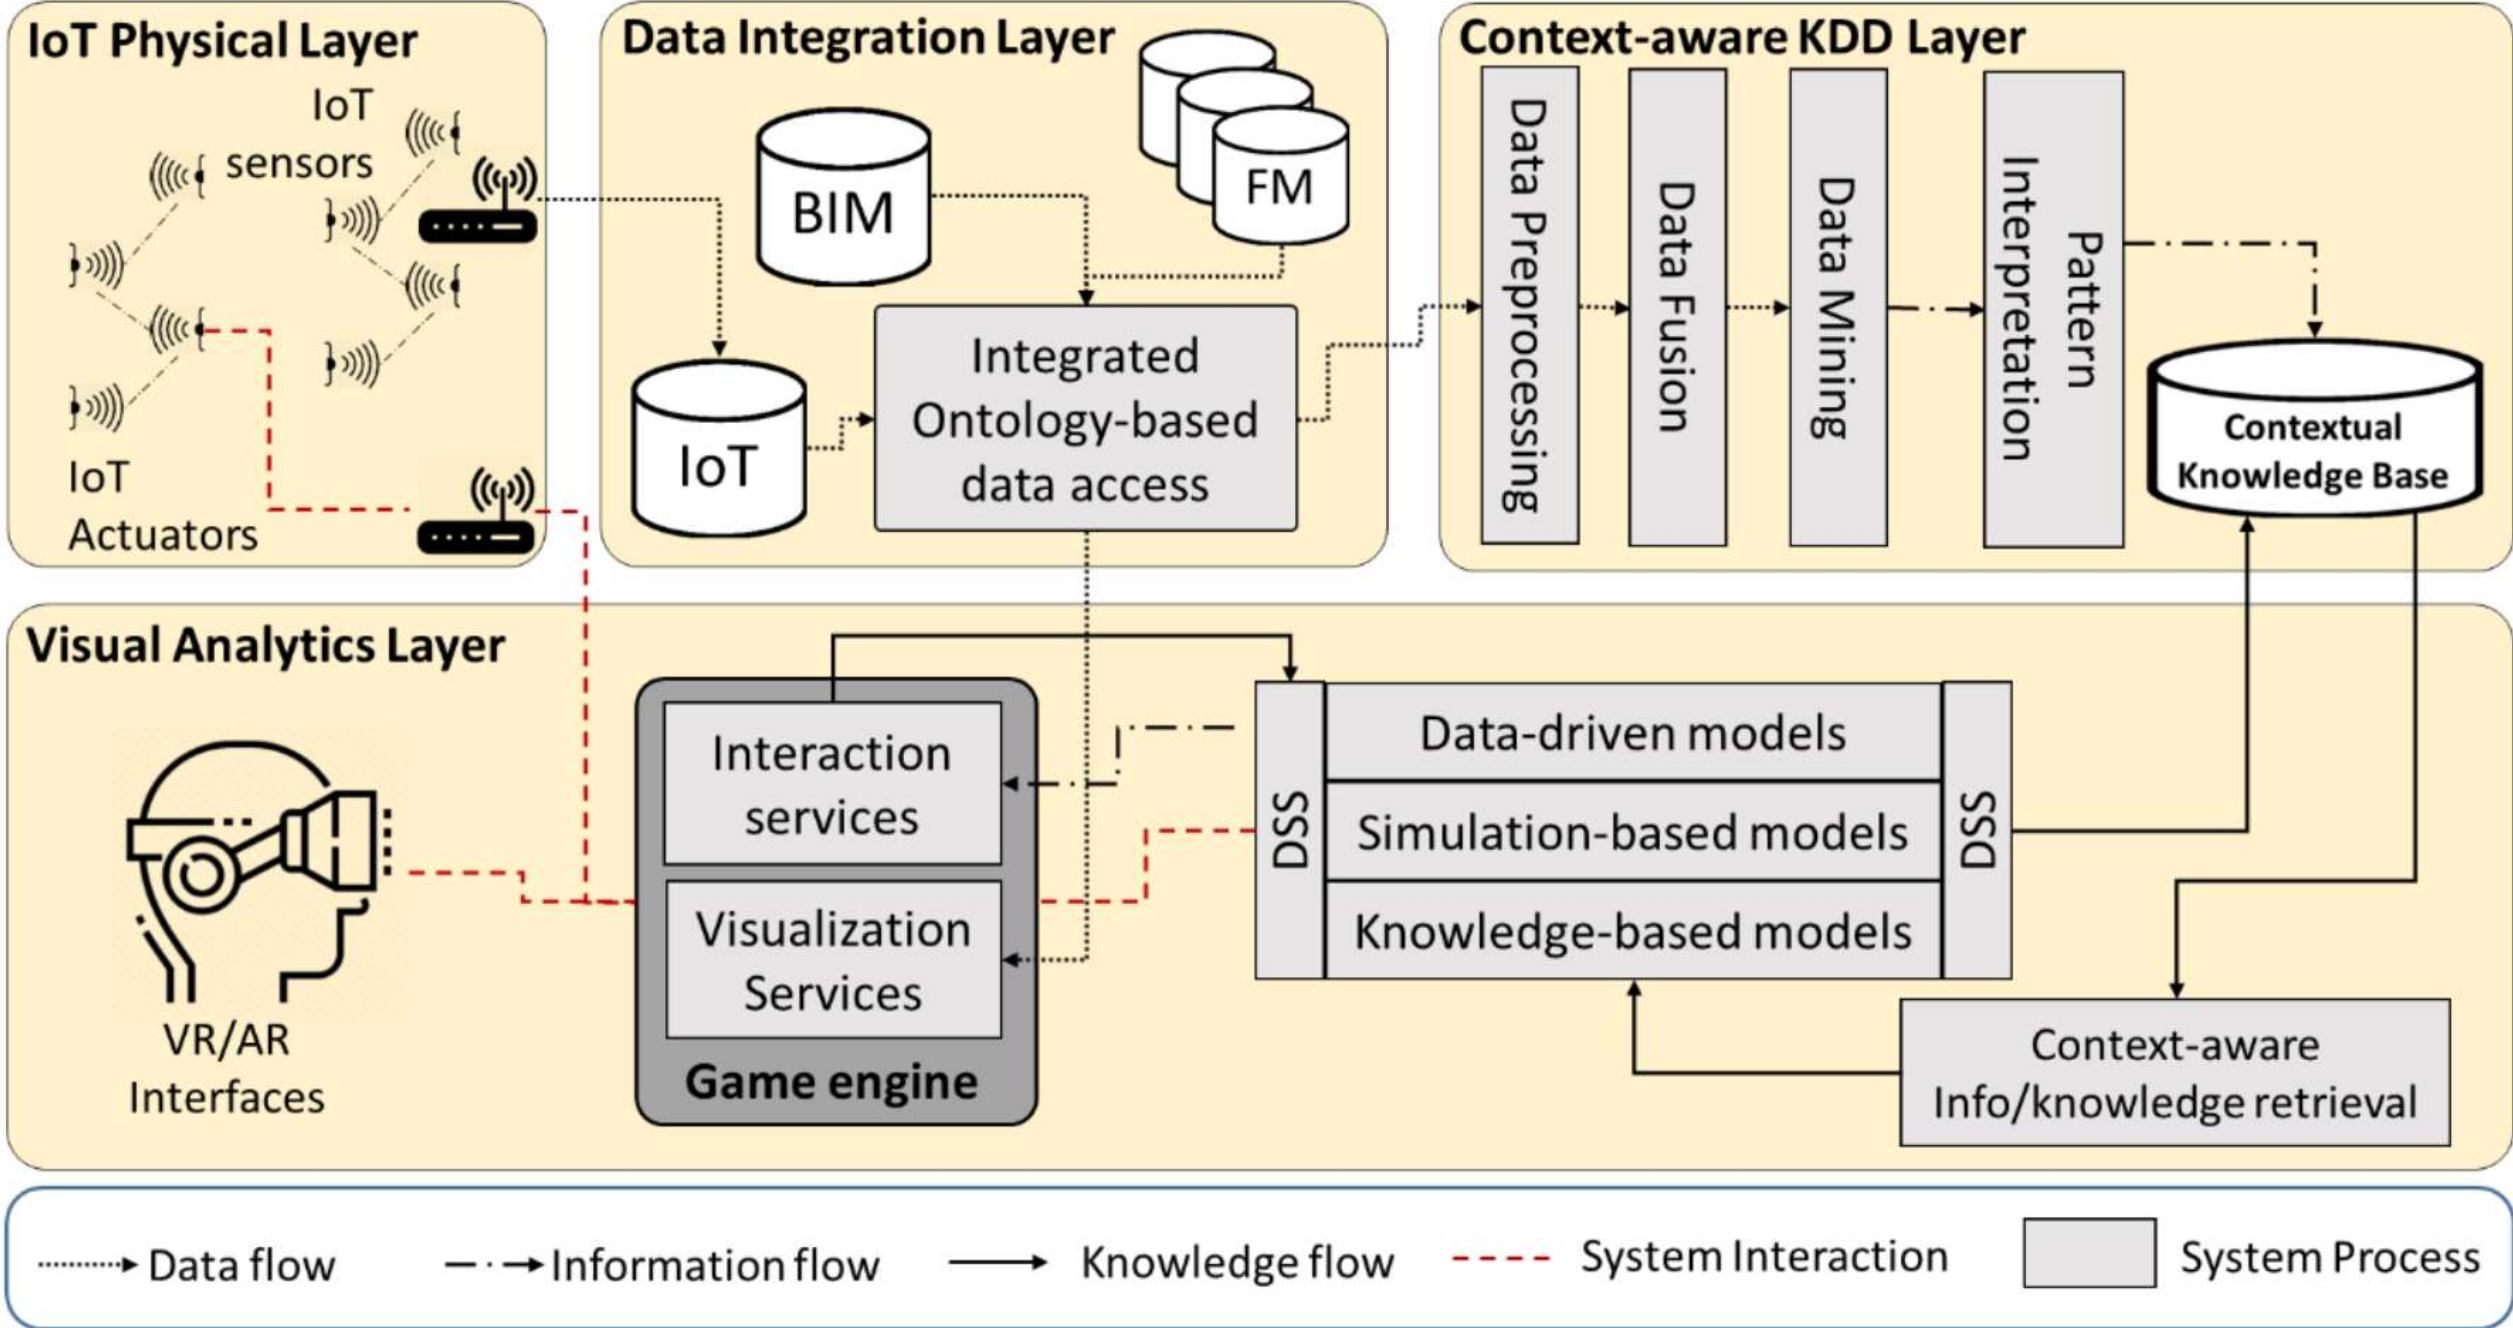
IoT Physical Layer

IoT sensors

IoT Actuators

Data Integration Layer

BIM

FM

IoT

Integrated Ontology-based data access

Context-aware KDD Layer

Data Preprocessing

Data Fusion

Data Mining

Pattern Interpretation

Contextual Knowledge Base

Visual Analytics Layer

VR/AR Interfaces

Interaction services

Visualization Services

Game engine

DSS

Data-driven models

Simulation-based models

Knowledge-based models

DSS

Context-aware Info/knowledge retrieval

Data flow

Information flow

Knowledge flow

System Interaction

System Process